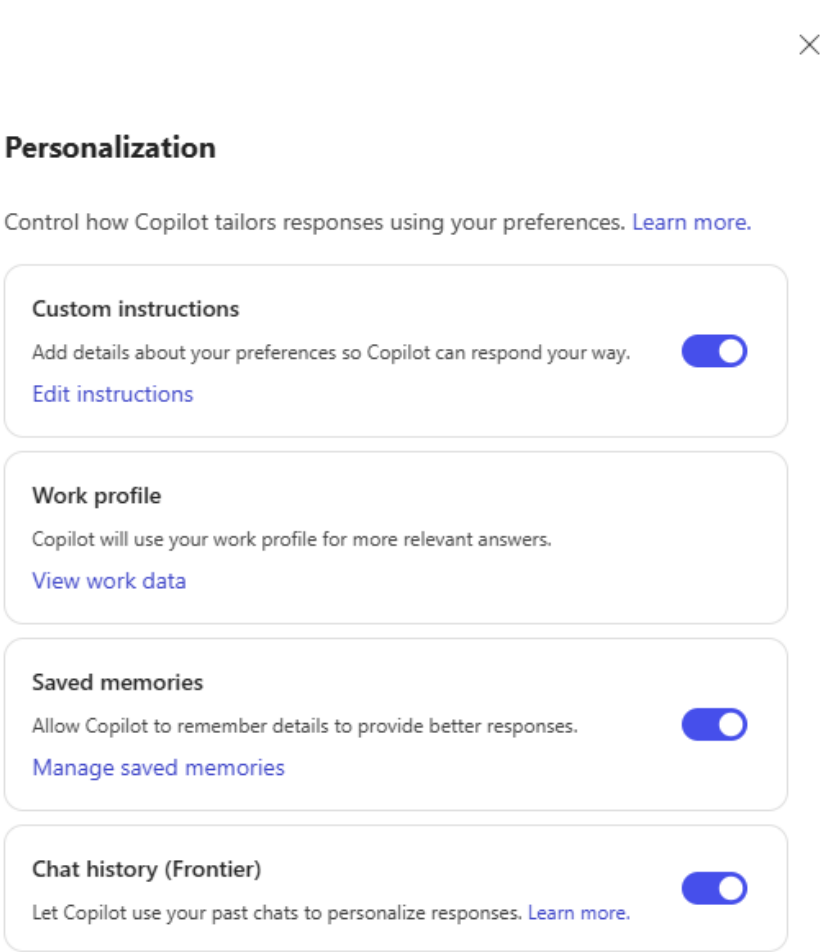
Personalization

Control how Copilot tailors responses using your preferences. Learn more.

Custom instructions

Add details about your preferences so Copilot can respond your way.

Edit instructions

Work profile

Copilot will use your work profile for more relevant answers.

View work data

Saved memories

Allow Copilot to remember details to provide better responses.

Manage saved memories

Chat history (Frontier)

Let Copilot use your past chats to personalize responses. Learn more.